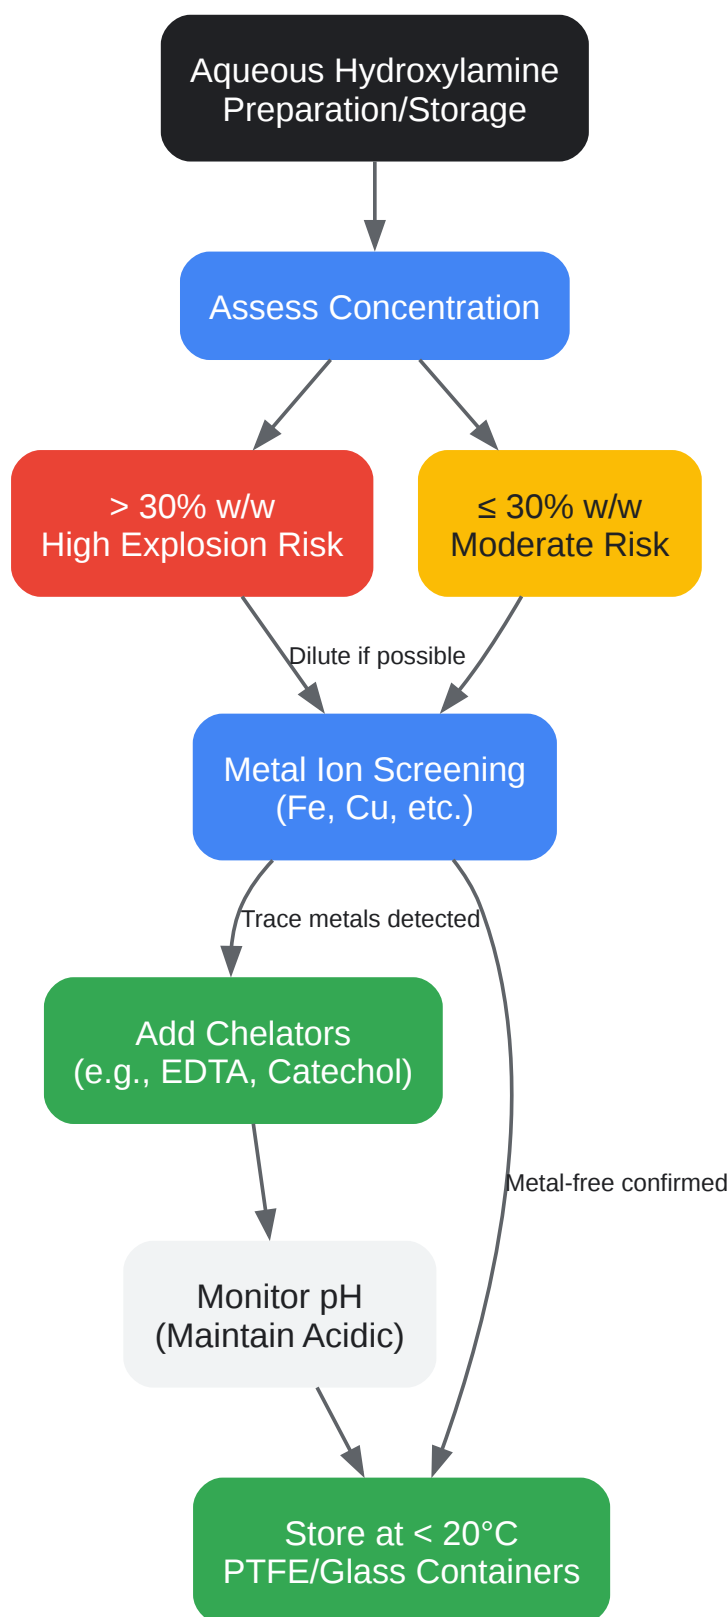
Aqueous Hydroxylamine Preparation/Storage

Assess Concentration

> 30% w/w
High Explosion Risk

≤ 30% w/w
Moderate Risk

Dilute if possible

Metal Ion Screening
(Fe, Cu, etc.)

Trace metals detected

Add Chelators
(e.g., EDTA, Catechol)

Metal-free confirmed

Monitor pH
(Maintain Acidic)

Store at < 20°C
PTFE/Glass Containers